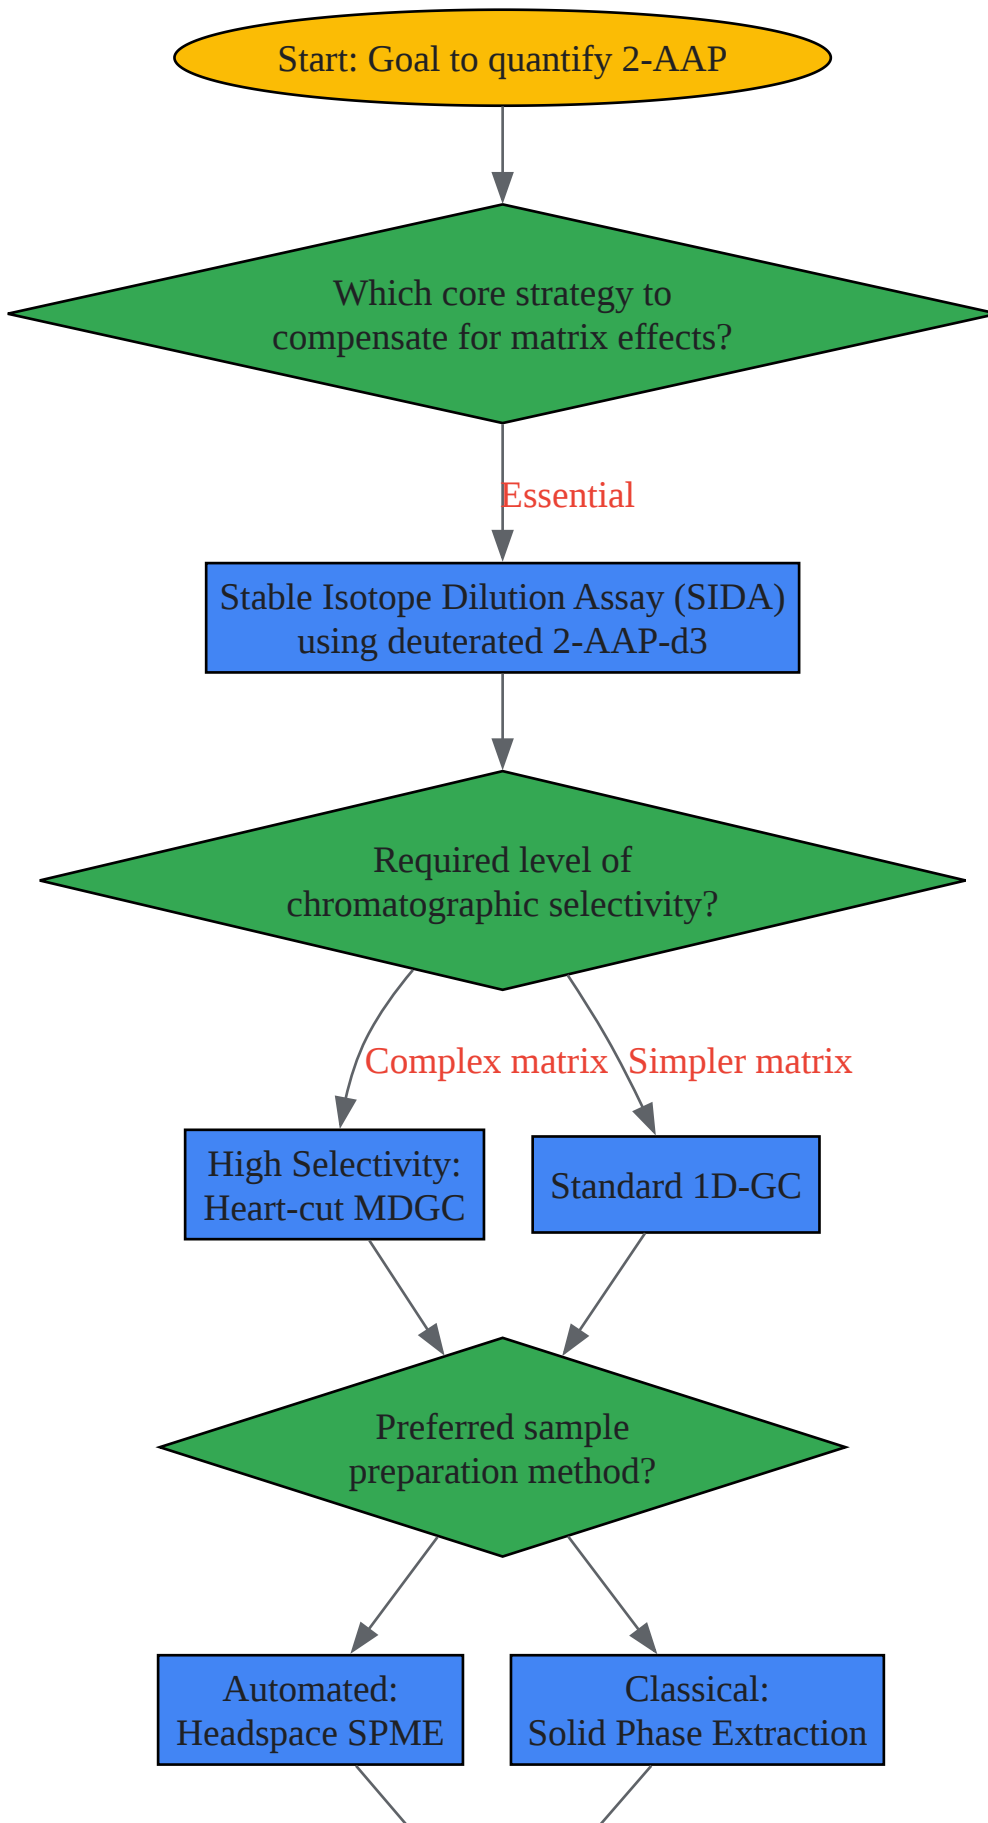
Start: Goal to quantify 2-AAP

Which core strategy to compensate for matrix effects?

Essential

Stable Isotope Dilution Assay (SIDA) using deuterated 2-AAP-d3

Required level of chromatographic selectivity?

Complex matrix

Simpler matrix

High Selectivity: Heart-cut MDGC

Standard 1D-GC

Preferred sample preparation method?

Automated: Headspace SPME

Classical: Solid Phase Extraction